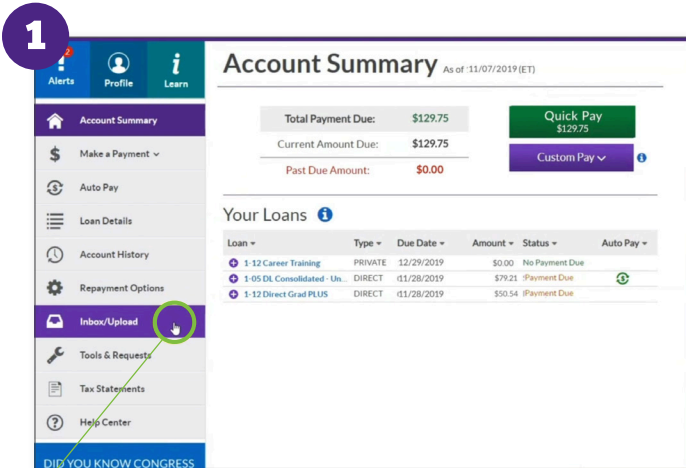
1

2
Alerts
Profile
Learn

Account Summary
Make a Payment
Auto Pay
Loan Details
Account History
Repayment Options
Inbox/Upload
Tools & Requests
Tax Statements
Help Center

DID YOU KNOW CONGRESS

Account Summary As of 11/07/2019 (ET)

| | |
|---|---|
| Total Payment Due: | $129.75 |
| Current Amount Due: | $129.75 |
| Past Due Amount: | $0.00 |

Quick Pay
$129.75

Custom Pay

Your Loans

| Loan | Type | Due Date | Amount | Status | Auto Pay |
|---|---|---|---|---|---|
| 1-12 Career Training | PRIVATE | 12/29/2019 | $0.00 | No Payment Due | |
| 1-05 DL Consolidated - Un... | DIRECT | 11/28/2019 | $79.21 | Payment Due | |
| 1-12 Direct Grad PLUS | DIRECT | 11/28/2019 | $50.54 | Payment Due | |